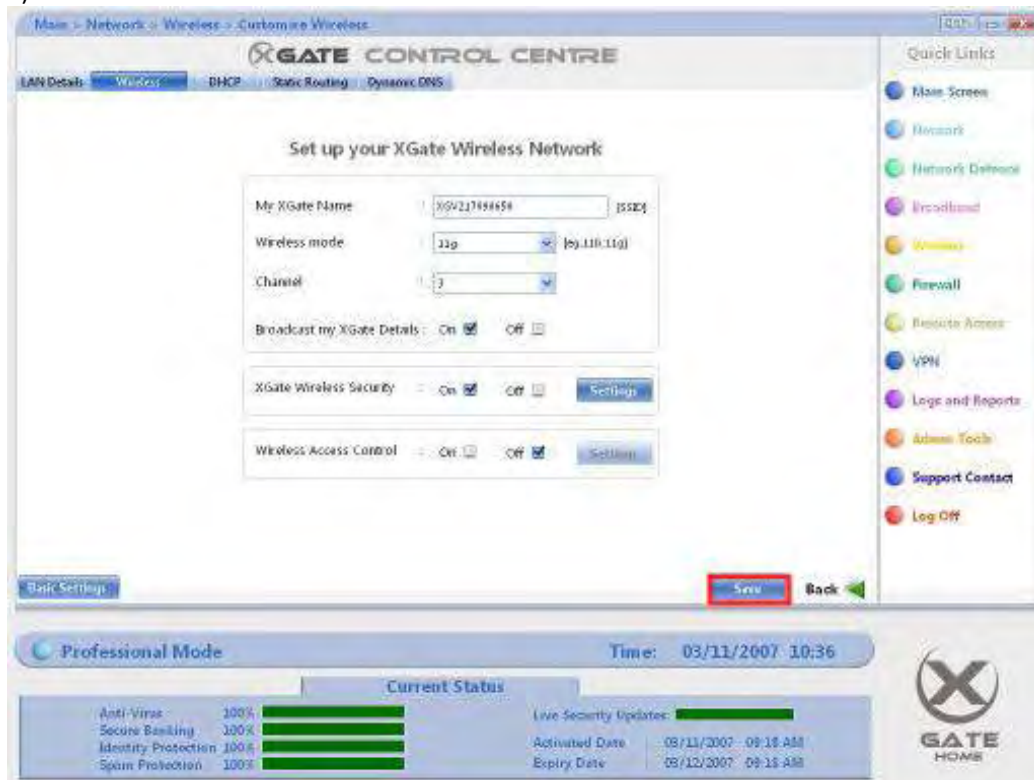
Main > Network > Wireless > Customise Wireless

XGATE CONTROL CENTRE

Quick Links

LAN Details | Wireless | DHCP | Static Routing | Dynamic DNS

Main Screen
Network
Network Defence
Broadband
Wireless
Firewall
Remote Access
VPN
Logs and Reports
Admin Tools
Support Contact
Log Off

Set up your XGate Wireless Network

My XGate Name : XGV217998658 [SSID]
Wireless mode : 11g [eg.11b.11g]
Channel : 3
Broadcast my XGate Details : On ☑ Off ☐

XGate Wireless Security : On ☑ Off ☐ Settings

Wireless Access Control : On ☐ Off ☑ Settings

Basic Settings

Save

Back

Professional Mode

Time: 03/11/2007 10:36

Current Status

Anti-Virus 100%
Secure Banking 100%
Identity Protection 100%
Spam Protection 100%

Live Security Updates:

Activated Date 03/11/2007 09:18 AM
Expiry Date 03/12/2007 09:18 AM

GATE
HOME